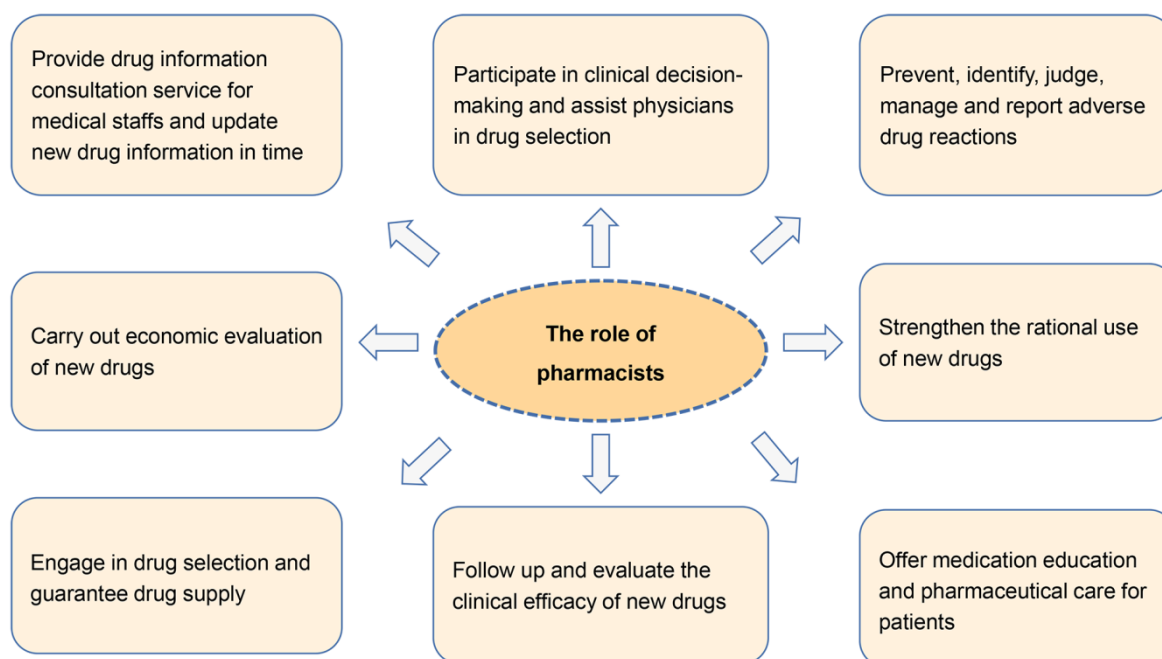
Provide drug information consultation service for medical staffs and update new drug information in time

Participate in clinical decision-making and assist physicians in drug selection

Prevent, identify, judge, manage and report adverse drug reactions

Carry out economic evaluation of new drugs

The role of pharmacists

Strengthen the rational use of new drugs

Engage in drug selection and guarantee drug supply

Follow up and evaluate the clinical efficacy of new drugs

Offer medication education and pharmaceutical care for patients